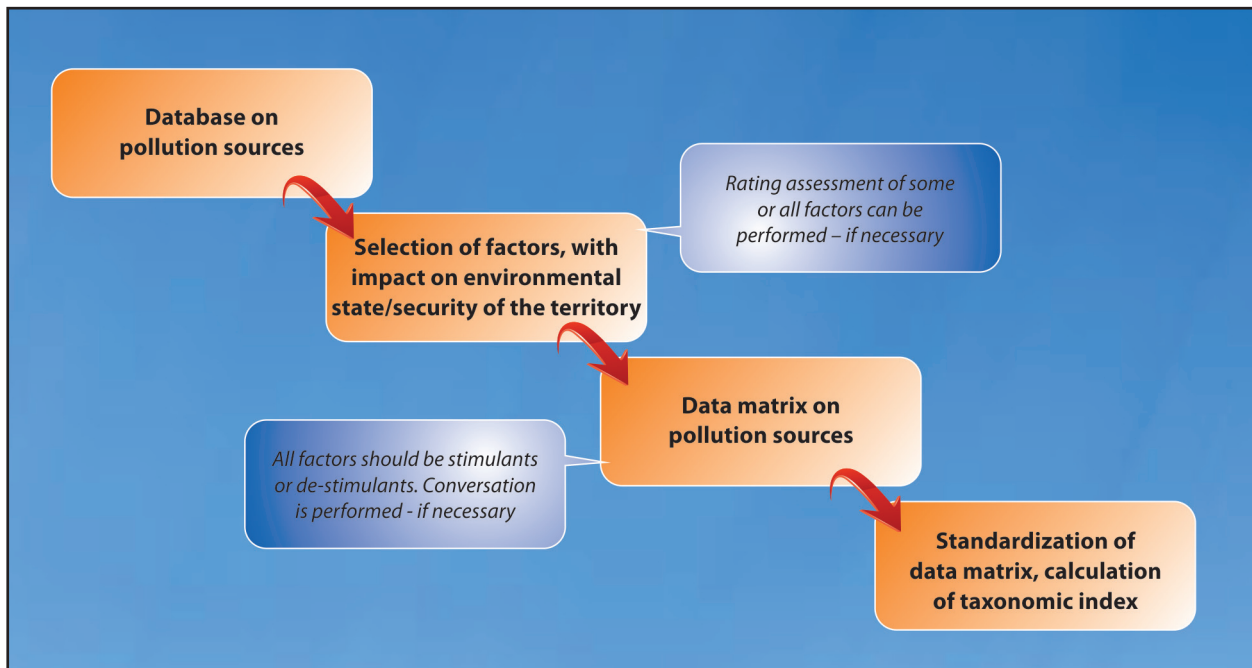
Database on pollution sources

Rating assessment of some or all factors can be performed – if necessary

Selection of factors, with impact on environmental state/security of the territory

Data matrix on pollution sources

All factors should be stimulants or de-stimulants. Conversation is performed - if necessary

Standardization of data matrix, calculation of taxonomic index